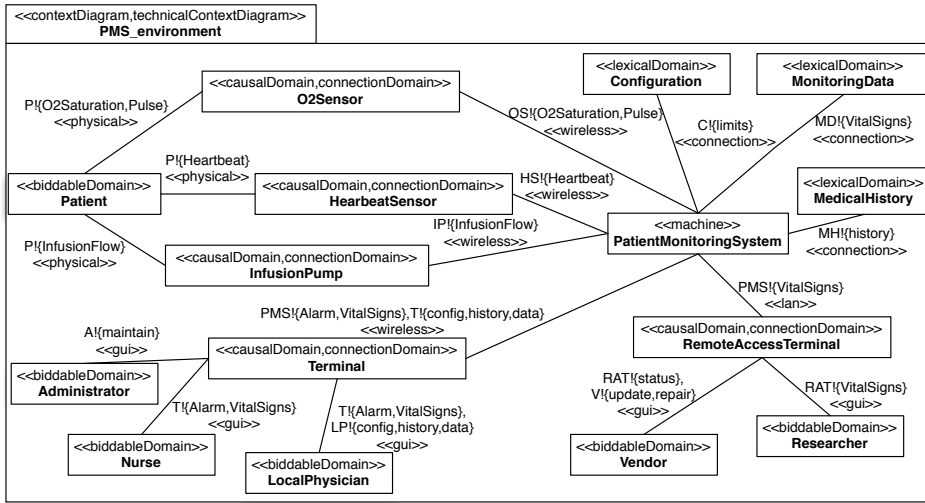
<<contextDiagram,technicalContextDiagram>>
PMS_environment

<<causalDomain,connectionDomain>>
O2Sensor

<<lexicalDomain>>
Configuration

<<lexicalDomain>>
MonitoringData

P!{O2Saturation,Pulse}
<<physical>>

OS!{O2Saturation,Pulse}
<<wireless>>

C!{limits}
<<connection>>

MD!{VitalSigns}
<<connection>>

P!{Heartbeat}
<<physical>>

HS!{Heartbeat}
<<wireless>>

<<lexicalDomain>>
MedicalHistory

<<biddableDomain>>
Patient

<<causalDomain,connectionDomain>>
HearbeatSensor

IP!{InfusionFlow}
<<wireless>>

<<machine>>
PatientMonitoringSystem

MH!{history}
<<connection>>

P!{InfusionFlow}
<<physical>>

<<causalDomain,connectionDomain>>
InfusionPump

PMS!{VitalSigns}
<<lan>>

PMS!{Alarm,VitalSigns},T!{config,history,data}
<<wireless>>

<<causalDomain,connectionDomain>>
RemoteAccessTerminal

A!{maintain}
<<gui>>

<<causalDomain,connectionDomain>>
Terminal

<<biddableDomain>>
Administrator

RAT!{status},
V!{update,repair}
<<gui>>

RAT!{VitalSigns}
<<gui>>

T!{Alarm,VitalSigns}
<<gui>>

T!{Alarm,VitalSigns},
LP!{config,history,data}
<<gui>>

<<biddableDomain>>
Vendor

<<biddableDomain>>
Researcher

<<biddableDomain>>
Nurse

<<biddableDomain>>
LocalPhysician